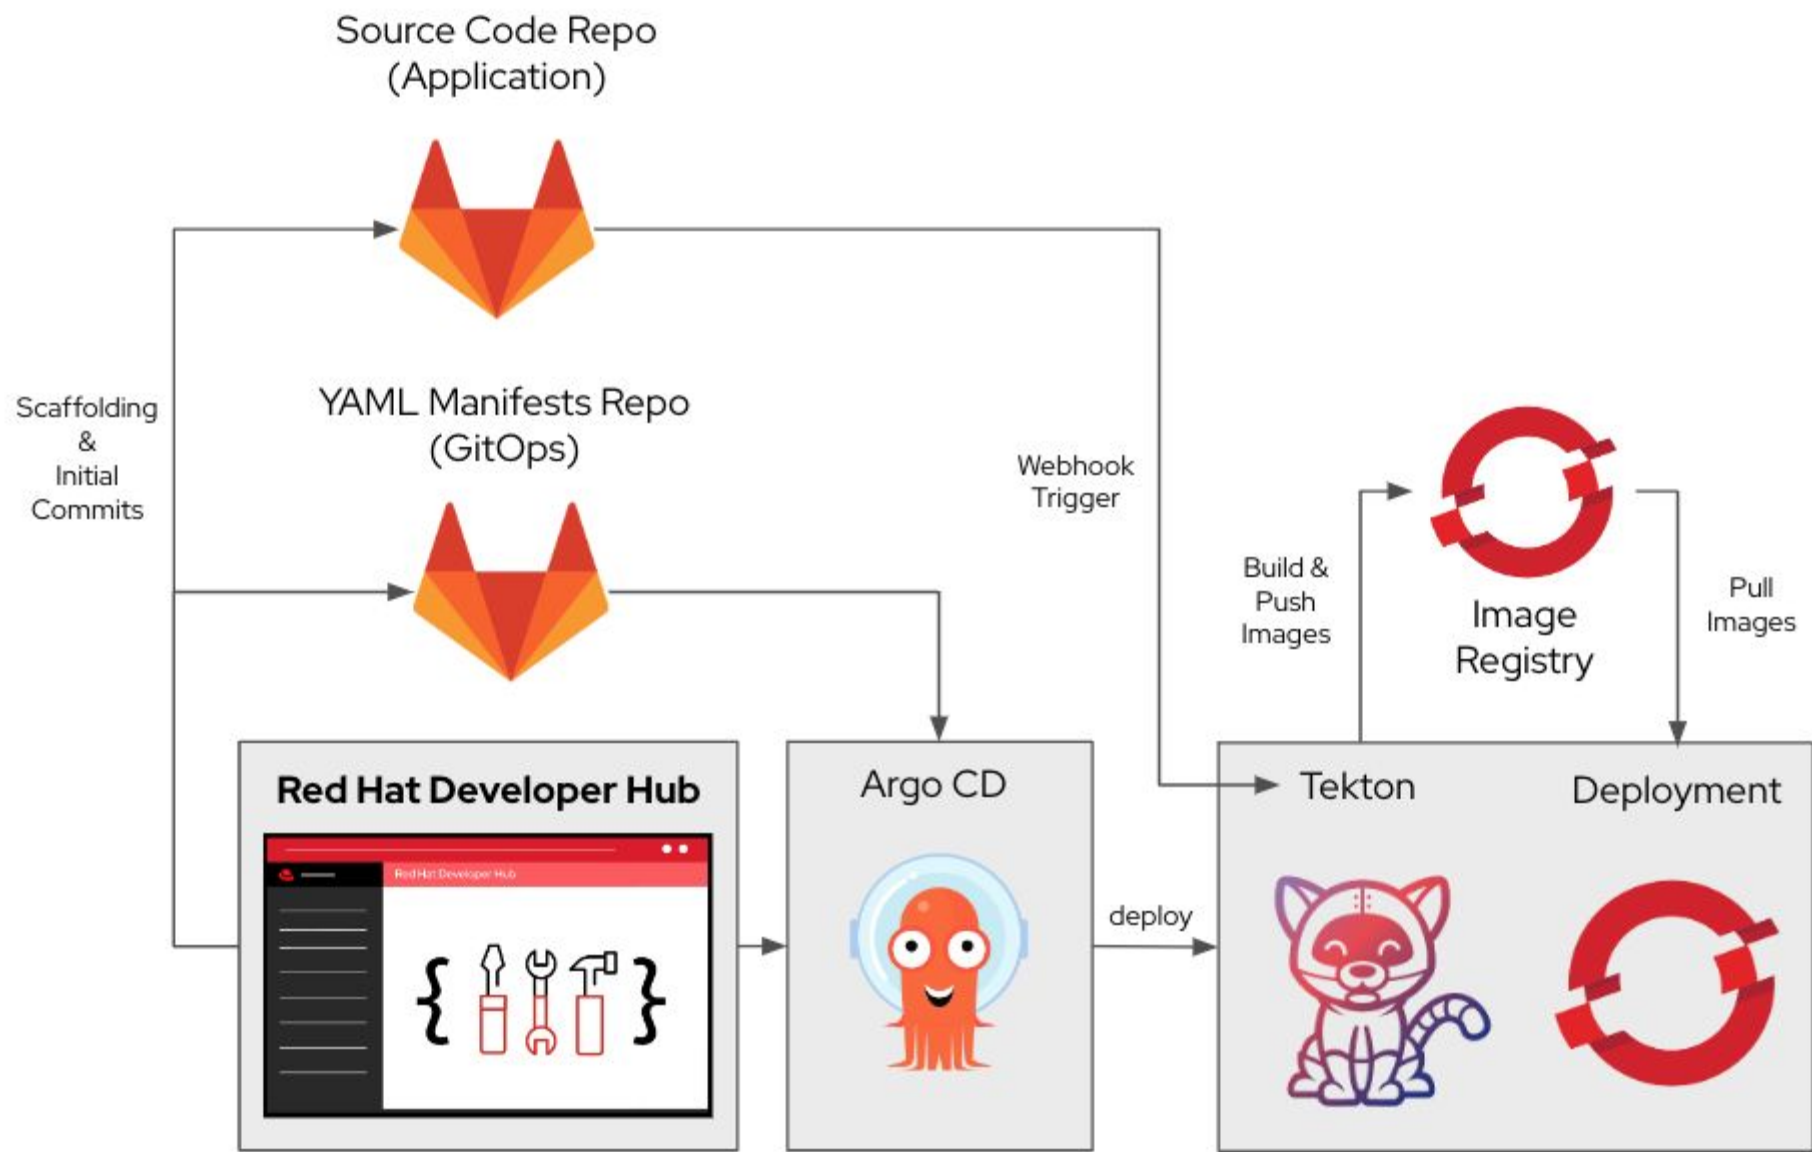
Source Code Repo
(Application)

Scaffolding
&
Initial
Commits

YAML Manifests Repo
(GitOps)

Webhook
Trigger

Build &
Push
Images

Image
Registry

Pull
Images

Red Hat Developer Hub

Red Hat Developer Hub

Argo CD

deploy

Tekton

Deployment